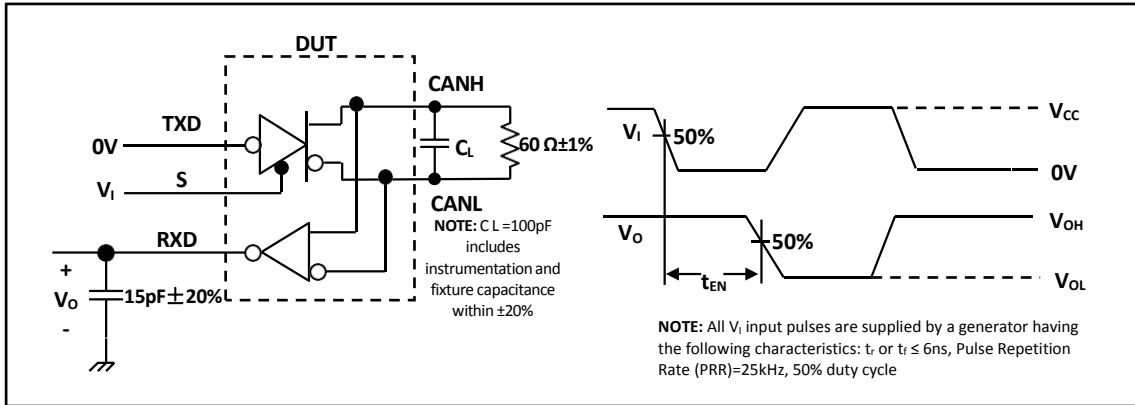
DUT

TXD

0V

S

$V_I$

RXD

+

$V_O$

-

15pF±20%

CANH

$C_L$

60 Ω±1%

CANL

**NOTE:** C L =100pF includes instrumentation and fixture capacitance within ±20%

$V_I$

50%

$V_{CC}$

0V

$V_O$

50%

$V_{OH}$

$t_{EN}$

$V_{OL}$

**NOTE:** All $V_I$ input pulses are supplied by a generator having the following characteristics: $t_r$ or $t_f \leq$ 6ns, Pulse Repetition Rate (PRR)=25kHz, 50% duty cycle